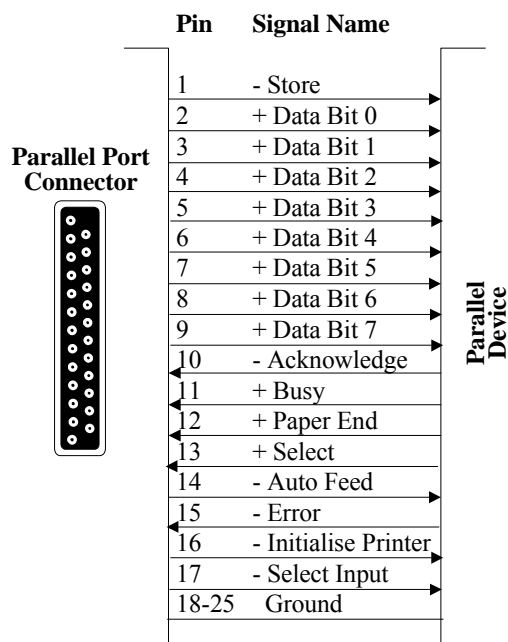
Parallel Port Connector

| Pin | Signal Name |
|---|---|
| 1 | - Store |
| 2 | + Data Bit 0 |
| 3 | + Data Bit 1 |
| 4 | + Data Bit 2 |
| 5 | + Data Bit 3 |
| 6 | + Data Bit 4 |
| 7 | + Data Bit 5 |
| 8 | + Data Bit 6 |
| 9 | + Data Bit 7 |
| 10 | - Acknowledge |
| 11 | + Busy |
| 12 | + Paper End |
| 13 | + Select |
| 14 | - Auto Feed |
| 15 | - Error |
| 16 | - Initialise Printer |
| 17 | - Select Input |
| 18-25 | Ground |

Parallel Device